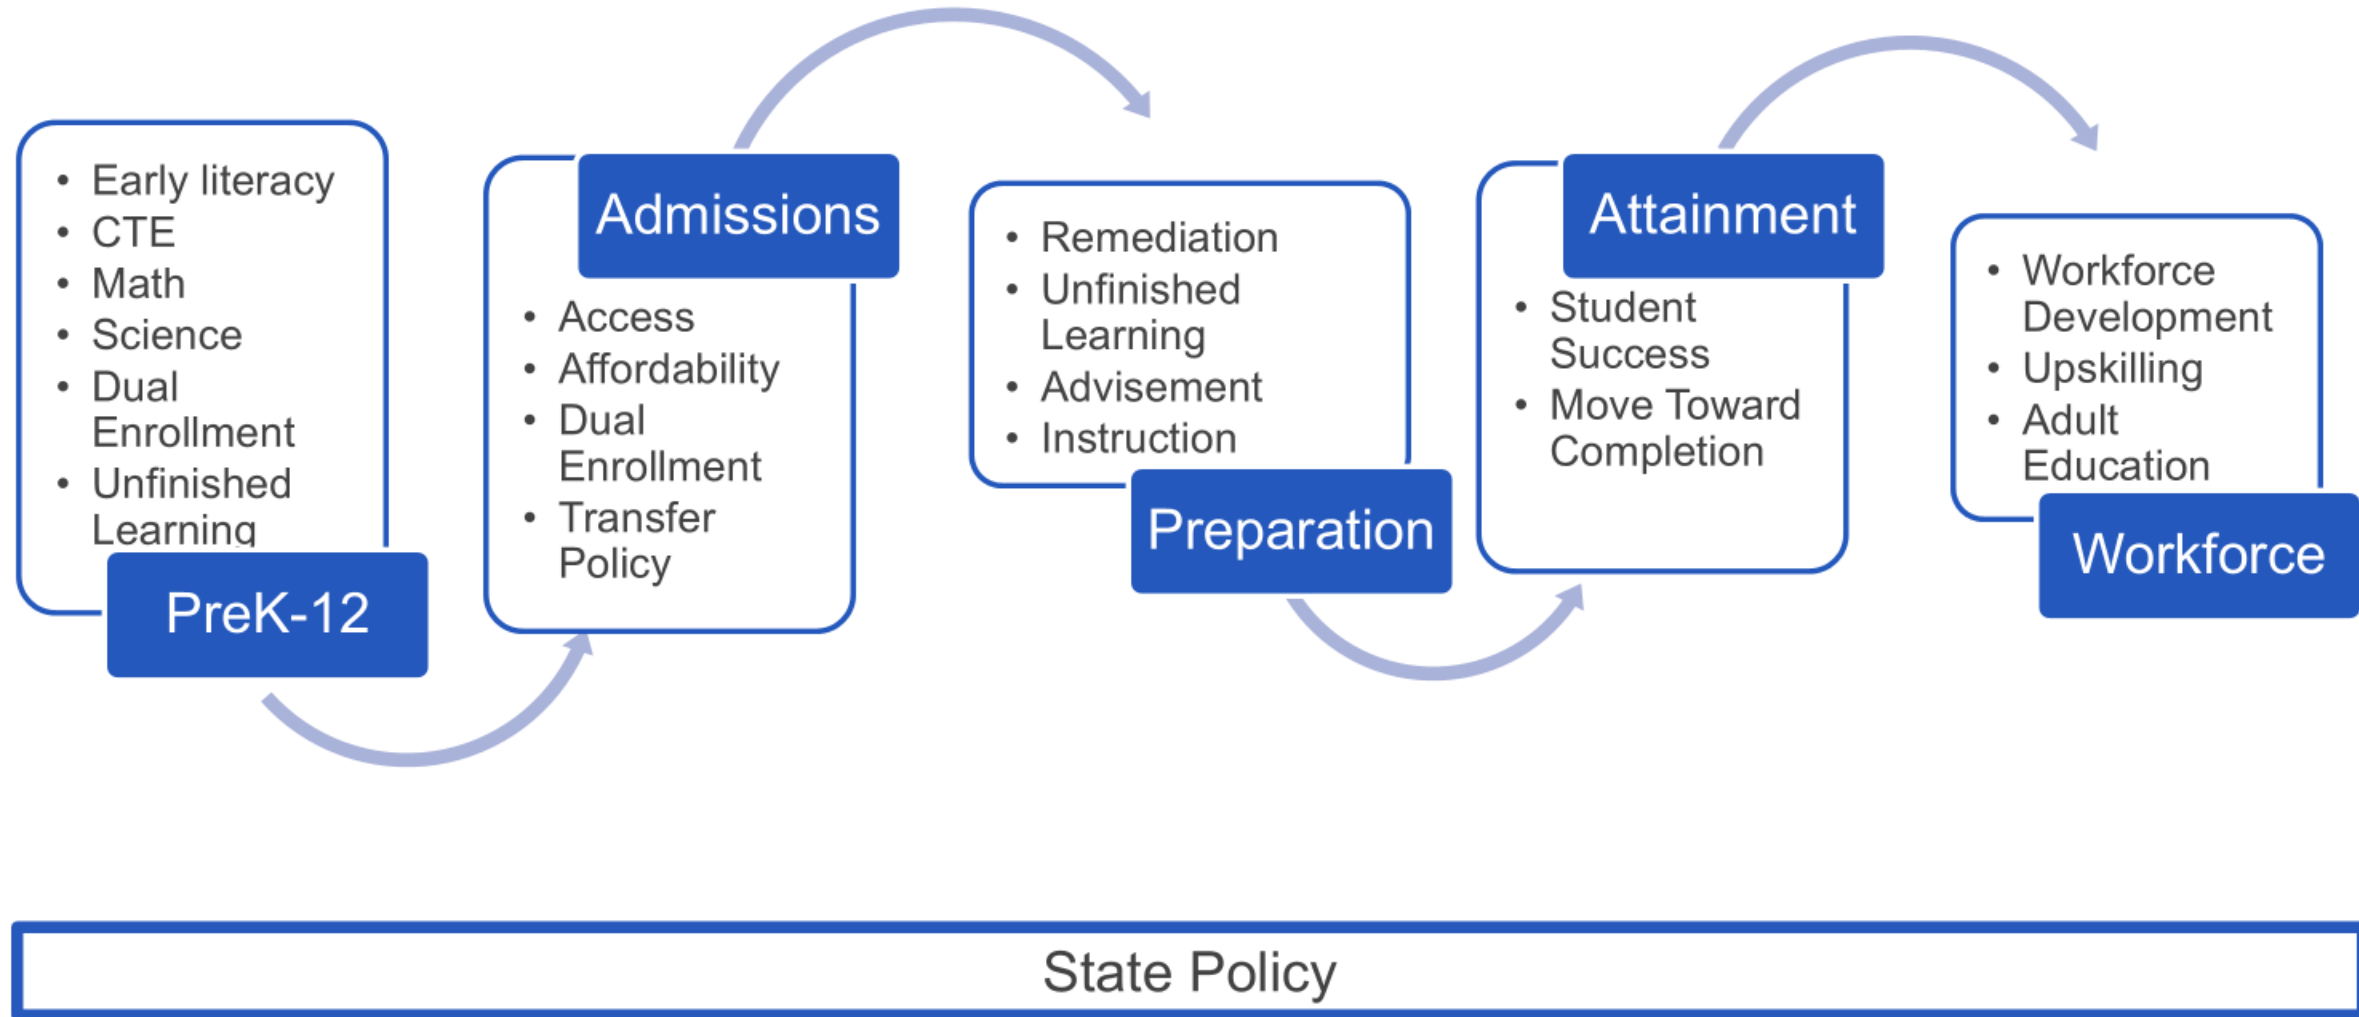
- Early literacy
- CTE
- Math
- Science
- Dual Enrollment
- Unfinished Learning

PreK-12

Admissions

- Access
- Affordability
- Dual Enrollment
- Transfer Policy

- Remediation
- Unfinished Learning
- Advisement
- Instruction

Preparation

Attainment

- Student Success
- Move Toward Completion

- Workforce Development
- Upskilling
- Adult Education

Workforce

State Policy